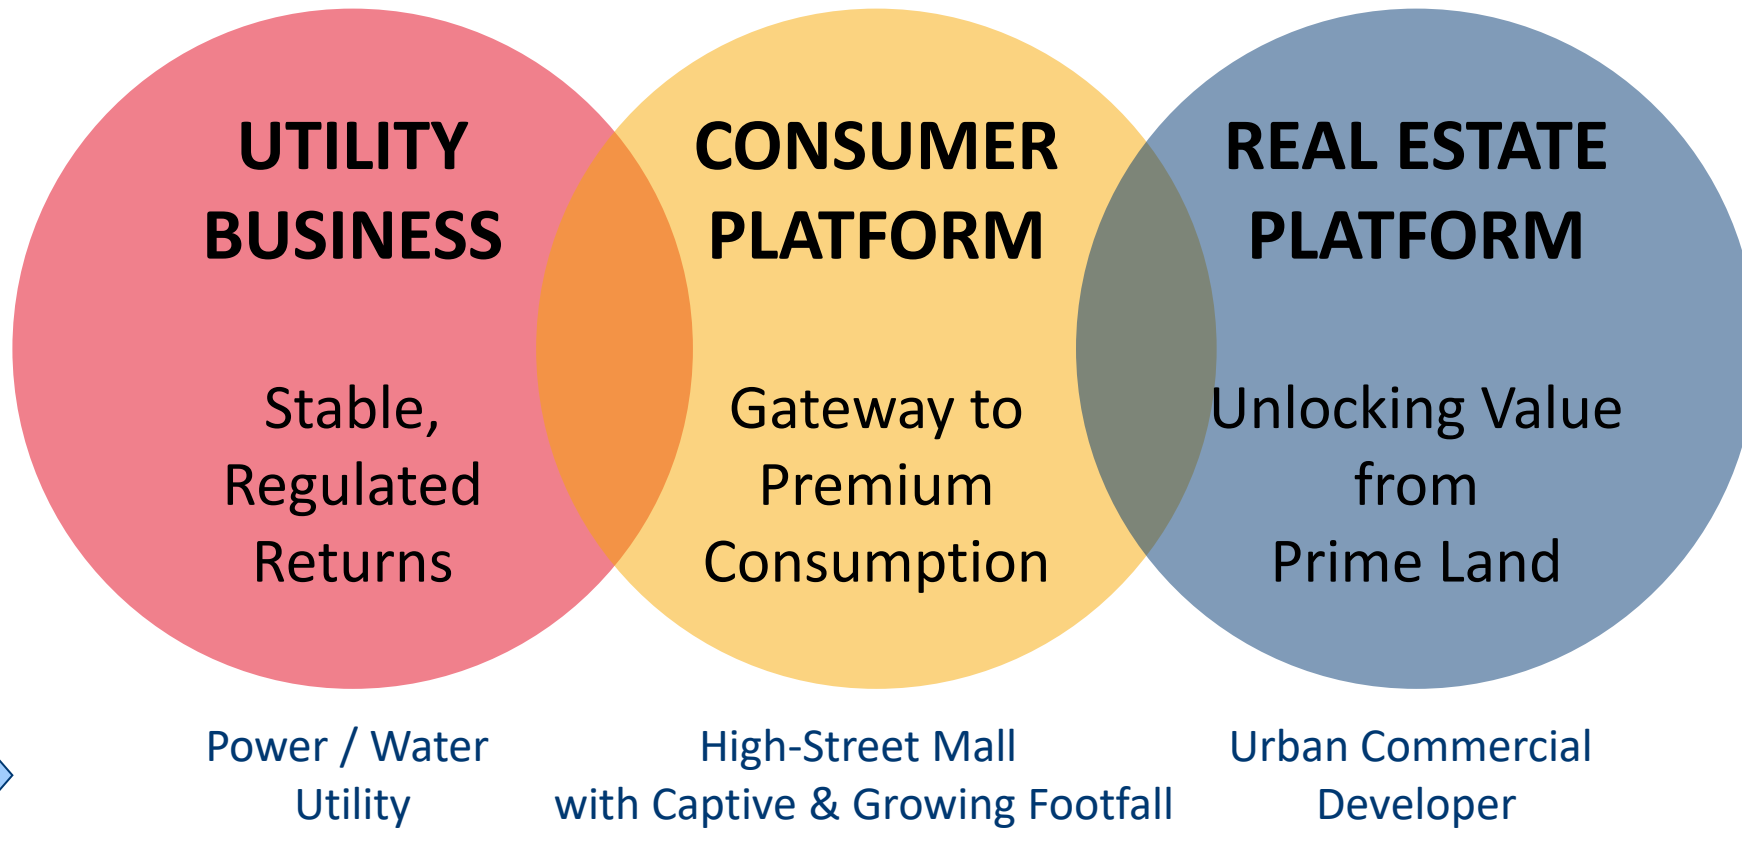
UTILITY BUSINESS

Stable, Regulated Returns

CONSUMER PLATFORM

Gateway to Premium Consumption

REAL ESTATE PLATFORM

Unlocking Value from Prime Land

Power / Water Utility

High-Street Mall with Captive & Growing Footfall

Urban Commercial Developer